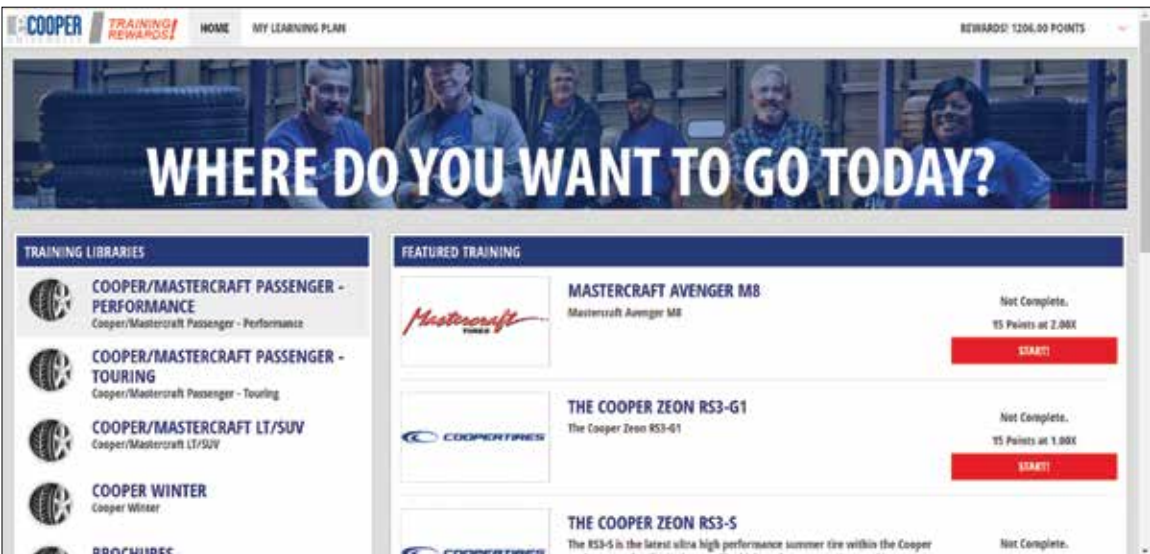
COOPER TRAINING REWARDS! HOME MY LEARNING PLAN REWARDS! 1206.00 POINTS

WHERE DO YOU WANT TO GO TODAY?

TRAINING LIBRARIES

COOPER/MASTERCRAFT PASSENGER - PERFORMANCE
Cooper/Mastercraft Passenger - Performance

COOPER/MASTERCRAFT PASSENGER - TOURING
Cooper/Mastercraft Passenger - Touring

COOPER/MASTERCRAFT LT/SUV
Cooper/Mastercraft LT/SUV

COOPER WINTER
Cooper Winter

BROCHURES

FEATURED TRAINING

Mastercraft TIRES

MASTERCRAFT AVENGER M8
Mastercraft Avenger M8

Not Complete.
15 Points at 2.00X
START!

COOPERTIRES

THE COOPER ZEON RS3-G1
The Cooper Zeon RS3-G1

Not Complete.
15 Points at 1.00X
START!

COOPERTIRES

THE COOPER ZEON RS3-S
The RS3-S is the latest ultra high performance summer tire within the Cooper

Not Complete.